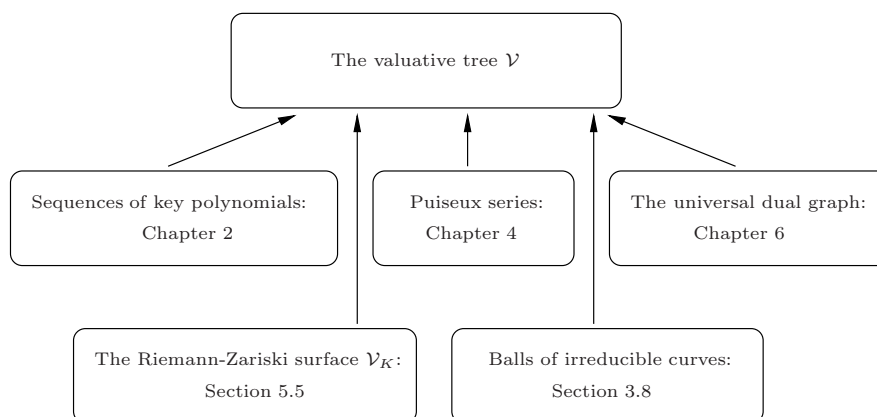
The valuative tree $\mathcal{V}$

Sequences of key polynomials: Chapter 2

Puiseux series: Chapter 4

The universal dual graph: Chapter 6

The Riemann-Zariski surface $\mathcal{V}_K$: Section 5.5

Balls of irreducible curves: Section 3.8